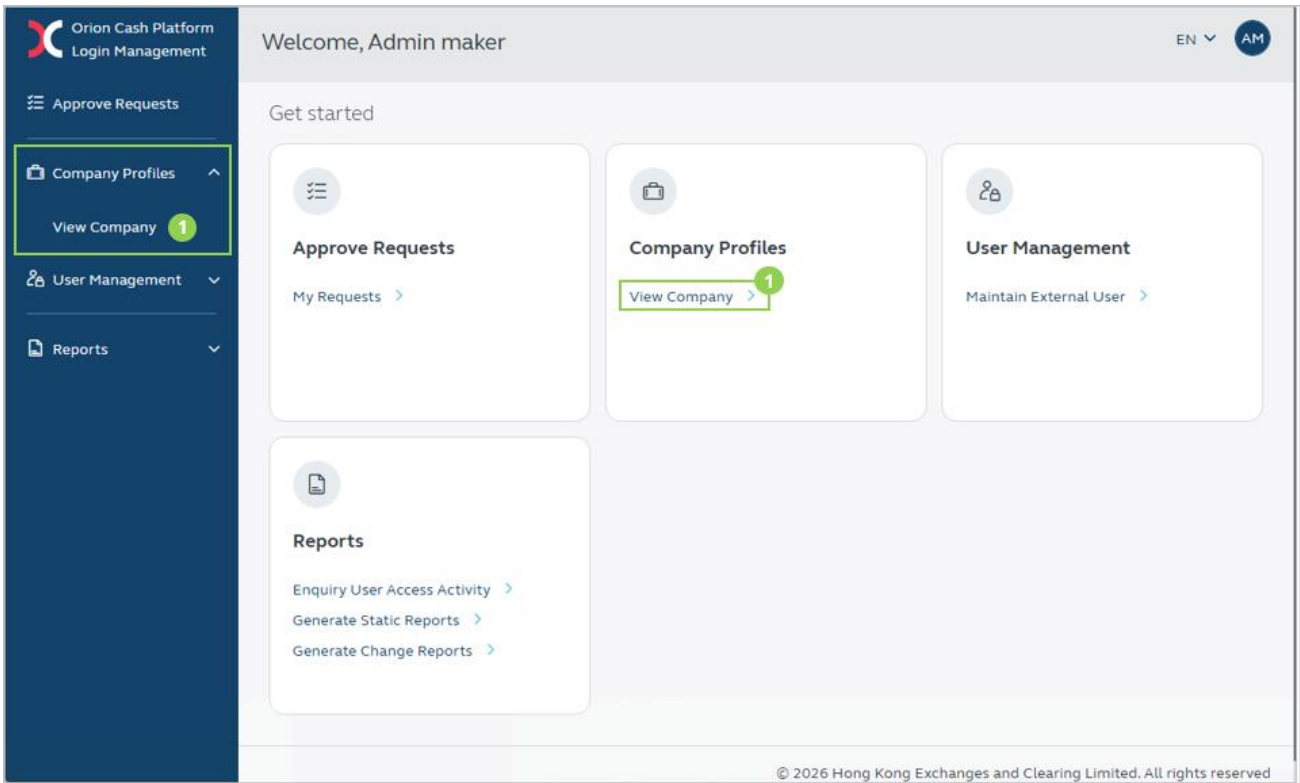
Orion Cash Platform
Login Management

Approve Requests

Company Profiles

View Company 1

User Management

Reports

Welcome, Admin maker

EN

AM

Get started

Approve Requests

My Requests >

Company Profiles

View Company > 1

User Management

Maintain External User >

Reports

Enquiry User Access Activity >

Generate Static Reports >

Generate Change Reports >

© 2026 Hong Kong Exchanges and Clearing Limited. All rights reserved